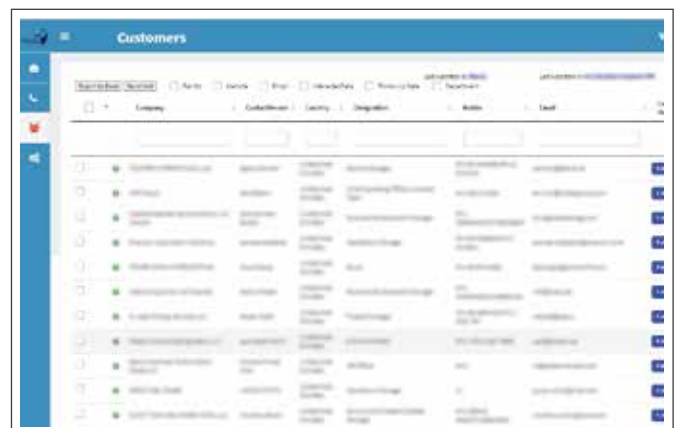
Customers

Export to Excel | Send mail | Per No | Website | Email | Interaction Date | Follow-Up Date | Department

Last updated on: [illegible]

Last updated on: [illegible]

| | Company | Contact Person | Country | Designation | Mobile | Email |
|---|---|---|---|---|---|---|
| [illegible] | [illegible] | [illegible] | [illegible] | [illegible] | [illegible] | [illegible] |
| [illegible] | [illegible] | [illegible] | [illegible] | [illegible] | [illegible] | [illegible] |
| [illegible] | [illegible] | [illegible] | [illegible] | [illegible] | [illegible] | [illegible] |
| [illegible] | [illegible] | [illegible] | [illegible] | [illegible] | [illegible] | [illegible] |
| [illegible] | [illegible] | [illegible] | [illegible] | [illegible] | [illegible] | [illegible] |
| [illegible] | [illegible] | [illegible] | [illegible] | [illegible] | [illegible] | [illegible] |
| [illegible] | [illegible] | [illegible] | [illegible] | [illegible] | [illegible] | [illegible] |
| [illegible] | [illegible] | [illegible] | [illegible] | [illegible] | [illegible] | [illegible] |
| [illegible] | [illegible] | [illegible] | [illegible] | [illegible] | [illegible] | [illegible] |
| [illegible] | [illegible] | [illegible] | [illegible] | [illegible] | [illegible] | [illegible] |